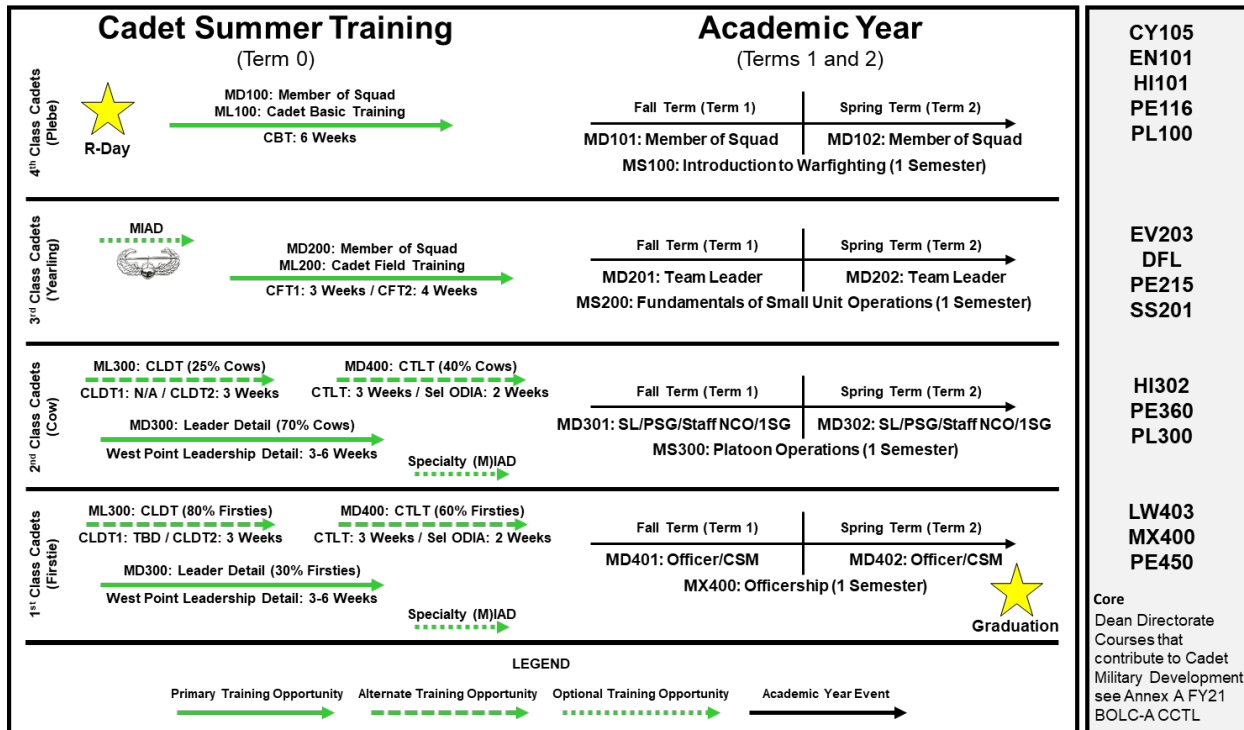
Cadet Summer Training
(Term 0)

Academic Year
(Terms 1 and 2)

4th Class Cadets (Plebe)

R-Day

MD100: Member of Squad
ML100: Cadet Basic Training
CBT: 6 Weeks

Fall Term (Term 1)
Spring Term (Term 2)
MD101: Member of Squad
MD102: Member of Squad
MS100: Introduction to Warfighting (1 Semester)

CY105
EN101
HI101
PE116
PL100

3rd Class Cadets (Yearling)

MIAD

MD200: Member of Squad
ML200: Cadet Field Training
CFT1: 3 Weeks / CFT2: 4 Weeks

Fall Term (Term 1)
Spring Term (Term 2)
MD201: Team Leader
MD202: Team Leader
MS200: Fundamentals of Small Unit Operations (1 Semester)

EV203
DFL
PE215
SS201

2nd Class Cadets (Cow)

ML300: CLDT (25% Cows)
CLDT1: N/A / CLDT2: 3 Weeks
MD400: CTLT (40% Cows)
CTLT: 3 Weeks / Sel ODIA: 2 Weeks
MD300: Leader Detail (70% Cows)
West Point Leadership Detail: 3-6 Weeks
Specialty (M)IAD

Fall Term (Term 1)
Spring Term (Term 2)
MD301: SL/PSG/Staff NCO/1SG
MD302: SL/PSG/Staff NCO/1SG
MS300: Platoon Operations (1 Semester)

HI302
PE360
PL300

1st Class Cadets (Firstie)

ML300: CLDT (80% Firsties)
CLDT1: TBD / CLDT2: 3 Weeks
MD400: CTLT (60% Firsties)
CTLT: 3 Weeks / Sel ODIA: 2 Weeks
MD300: Leader Detail (30% Firsties)
West Point Leadership Detail: 3-6 Weeks
Specialty (M)IAD

Fall Term (Term 1)
Spring Term (Term 2)
MD401: Officer/CSM
MD402: Officer/CSM
MX400: Officership (1 Semester)
Graduation

LW403
MX400
PE450

Core
Dean Directorate Courses that contribute to Cadet Military Development see Annex A FY21 BOLC-A CCTL

LEGEND
Primary Training Opportunity
Alternate Training Opportunity
Optional Training Opportunity
Academic Year Event